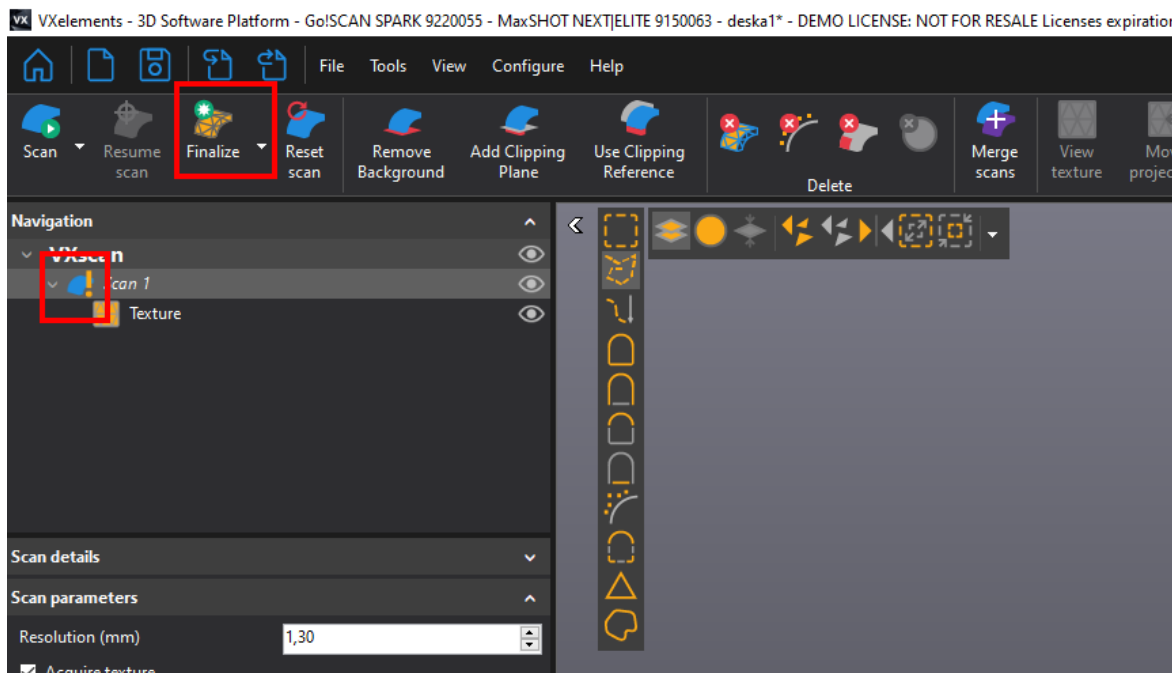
VXelements - 3D Software Platform - Go!SCAN SPARK 9220055 - MaxSHOT NEXT|ELITE 9150063 - deska1* - DEMO LICENSE: NOT FOR RESALE Licenses expiratio

File Tools View Configure Help

Scan
Resume scan
Finalize
Reset scan
Remove Background
Add Clipping Plane
Use Clipping Reference
Delete
Merge scans
View texture
Mo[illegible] projec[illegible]

Navigation
VXsc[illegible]n
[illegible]can 1
Texture

Scan details
Scan parameters
Resolution (mm) 1,30
Acquire texture